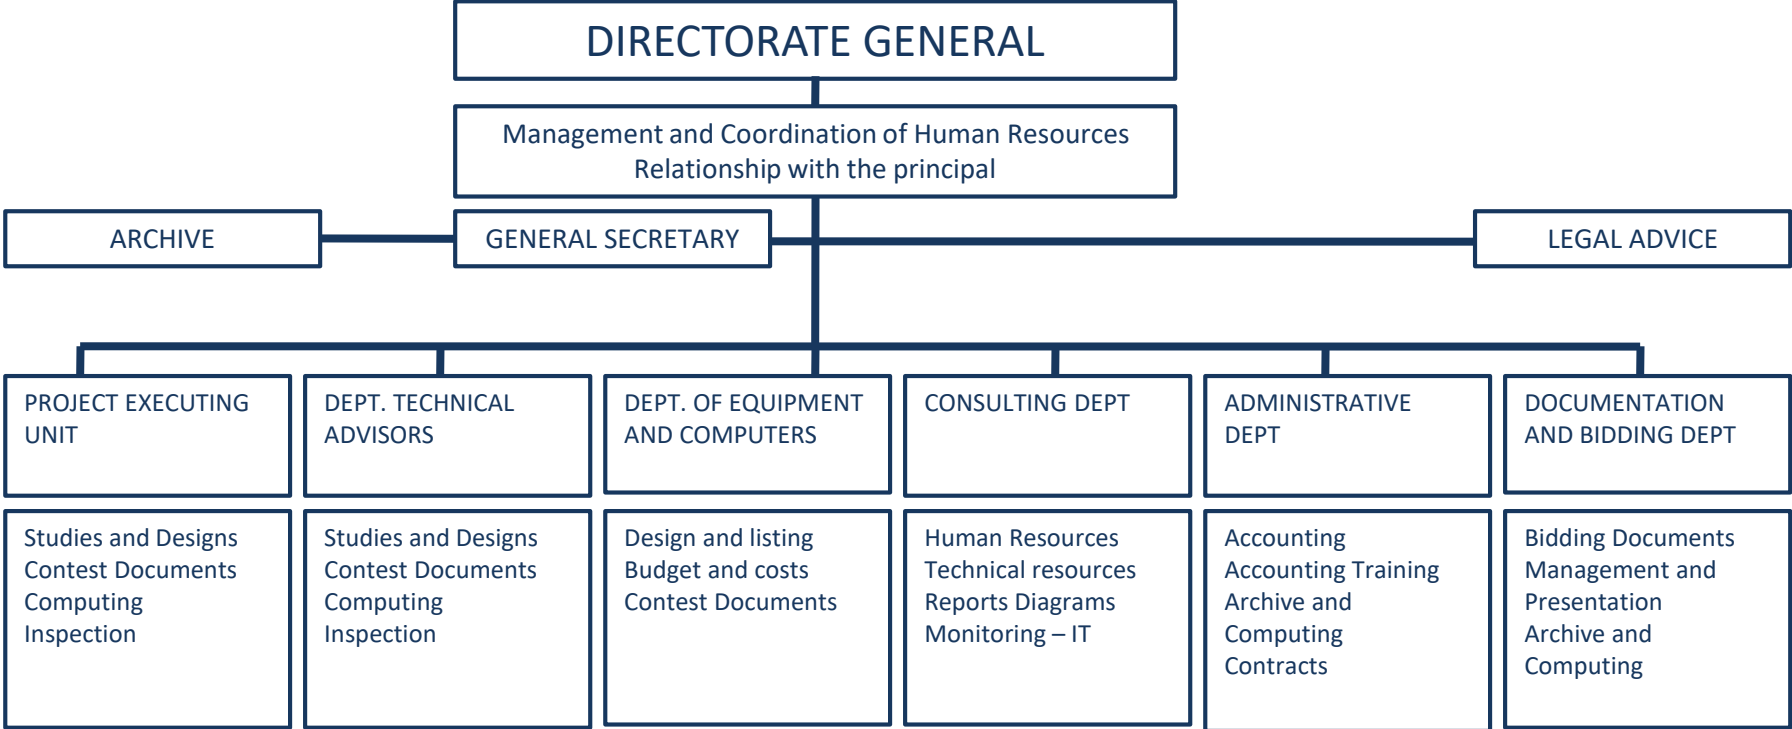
DIRECTORATE GENERAL

Management and Coordination of Human Resources
Relationship with the principal

ARCHIVE

GENERAL SECRETARY

LEGAL ADVICE

PROJECT EXECUTING UNIT

Studies and Designs
Contest Documents
Computing
Inspection

DEPT. TECHNICAL ADVISORS

Studies and Designs
Contest Documents
Computing
Inspection

DEPT. OF EQUIPMENT AND COMPUTERS

Design and listing
Budget and costs
Contest Documents

CONSULTING DEPT

Human Resources
Technical resources
Reports Diagrams
Monitoring – IT

ADMINISTRATIVE DEPT

Accounting
Accounting Training
Archive and Computing
Contracts

DOCUMENTATION AND BIDDING DEPT

Bidding Documents
Management and Presentation
Archive and Computing